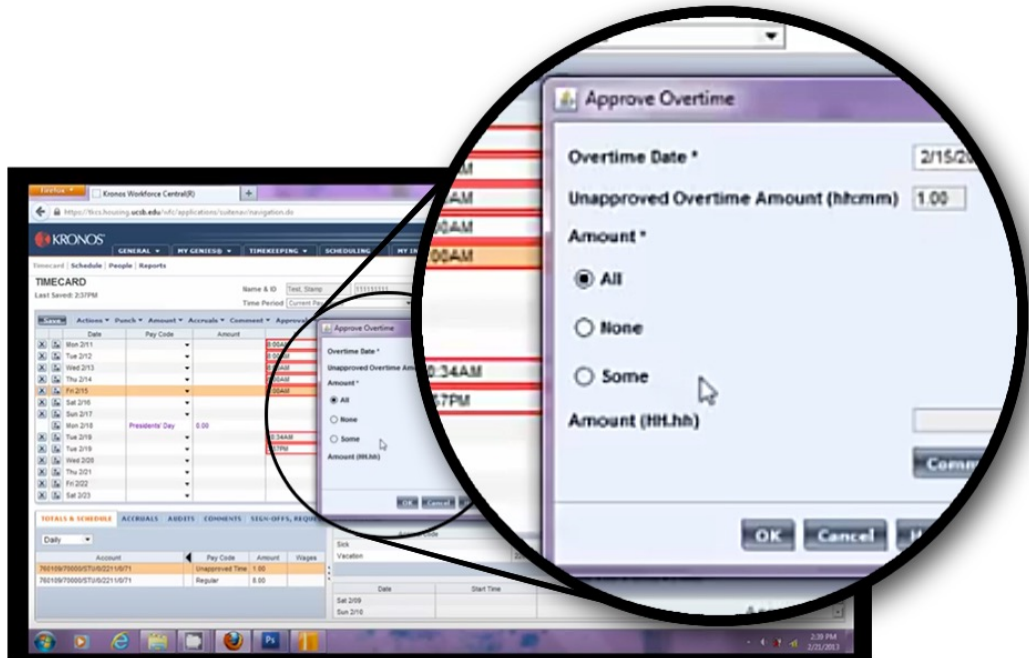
Firefox
Kronos Workforce Central(R)
https://tkcs.housing.ucsb.edu/wfc/applications/suitenav/navigation.do
KRONOS
GENERAL
MY GENIESO
TIMEKEEPING
SCHEDULING
Timecard | Schedule | People | Reports
TIMECARD
Last Saved: 2:37PM
Name & ID
Time Period
Current Pay
Save
Actions
Punch
Amount
Accruals
Comment
Approvals
Date
Pay Code
Amount
Mon 2/11
Tue 2/12
Wed 2/13
Thu 2/14
Fri 2/15
Sat 2/16
Sun 2/17
Mon 2/18
Presidents' Day
0.00
Tue 2/19
Tue 2/19
Wed 2/20
Thu 2/21
Fri 2/22
Sat 2/23
TOTALS & SCHEDULE
ACCRUALS
AUDITS
COMMENTS
SIGN-OFFS, REQU
Daily
Account
Pay Code
Amount
Wages
760109/70000/STU/0/2211/0/71
Unapproved Time
1.00
760109/70000/STU/0/2211/0/71
Regular
8.00
Sick
Vacation
Date
Start Time
Sat 2/09
Sun 2/10

Approve Overtime
Overtime Date *
2/15/20
Unapproved Overtime Amount (hh:mm)
1.00
Amount *
All
None
Some
Amount (HH.hh)
Comm
OK
Cancel

:00AM
:00AM
:00AM
:00AM
0:34AM
:57PM

2:39 PM
2/21/2013